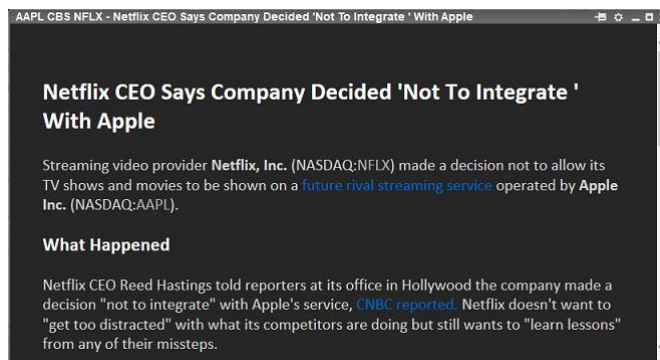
AAPL CBS NFLX - Netflix CEO Says Company Decided 'Not To Integrate ' With Apple

Netflix CEO Says Company Decided 'Not To Integrate ' With Apple

Streaming video provider **Netflix, Inc.** (NASDAQ:NFLX) made a decision not to allow its TV shows and movies to be shown on a future rival streaming service operated by **Apple Inc.** (NASDAQ:AAPL).

What Happened

Netflix CEO Reed Hastings told reporters at its office in Hollywood the company made a decision "not to integrate" with Apple's service, CNBC reported. Netflix doesn't want to "get too distracted" with what its competitors are doing but still wants to "learn lessons" from any of their missteps.